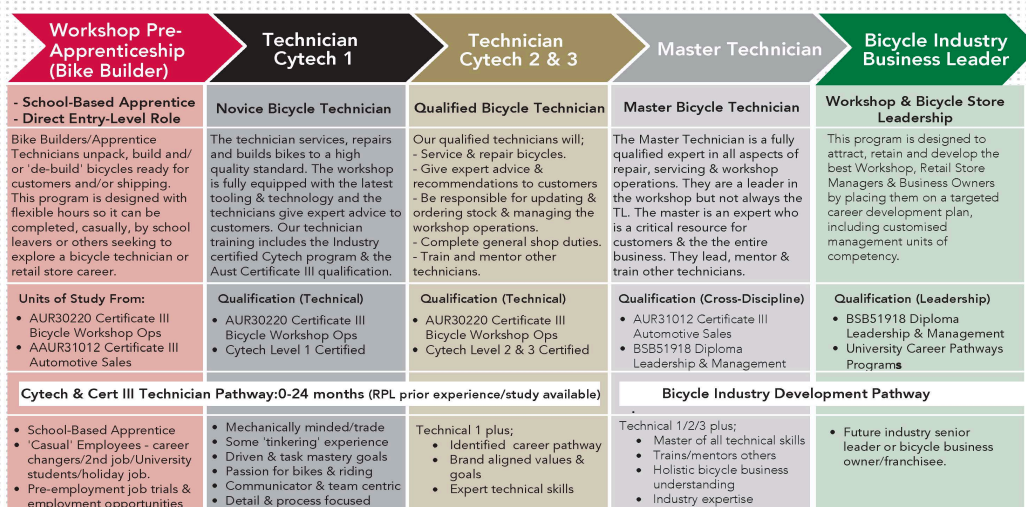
Workshop Pre-Apprenticeship (Bike Builder)

Technician Cytech 1

Technician Cytech 2 & 3

Master Technician

Bicycle Industry Business Leader

- School-Based Apprentice
- Direct Entry-Level Role

Bike Builders/Apprentice Technicians unpack, build and/ or 'de-build' bicycles ready for customers and/or shipping. This program is designed with flexible hours so it can be completed, casually, by school leavers or others seeking to explore a bicycle technician or retail store career.

Units of Study From:
- AUR30220 Certificate III Bicycle Workshop Ops
- AAUR31012 Certificate III Automotive Sales

Novice Bicycle Technician

The technician services, repairs and builds bikes to a high quality standard. The workshop is fully equipped with the latest tooling & technology and the technicians give expert advice to customers. Our technician training includes the Industry certified Cytech program & the Aust Certificate III qualification.

Qualification (Technical)
- AUR30220 Certificate III Bicycle Workshop Ops
- Cytech Level 1 Certified

Qualified Bicycle Technician

Our qualified technicians will;
- Service & repair bicycles.
- Give expert advice & recommendations to customers
- Be responsible for updating & ordering stock & managing the workshop operations.
- Complete general shop duties.
- Train and mentor other technicians.

Qualification (Technical)
- AUR30220 Certificate III Bicycle Workshop Ops
- Cytech Level 2 & 3 Certified

Master Bicycle Technician

The Master Technician is a fully qualified expert in all aspects of repair, servicing & workshop operations. They are a leader in the workshop but not always the TL. The master is an expert who is a critical resource for customers & the the entire business. They lead, mentor & train other technicians.

Qualification (Cross-Discipline)
- AUR31012 Certificate III Automotive Sales
- BSB51918 Diploma Leadership & Management

Workshop & Bicycle Store Leadership

This program is designed to attract, retain and develop the best Workshop, Retail Store Managers & Business Owners by placing them on a targeted career development plan, including customised management units of competency.

Qualification (Leadership)
- BSB51918 Diploma Leadership & Management
- University Career Pathways Programs

Cytech & Cert III Technician Pathway:0-24 months (RPL prior experience/study available)

Bicycle Industry Development Pathway

- School-Based Apprentice
- 'Casual' Employees - career changers/2nd job/University students/holiday job.
- Pre-employment job trials & employment opportunities

- Mechanically minded/trade
- Some 'tinkering' experience
- Driven & task mastery goals
- Passion for bikes & riding
- Communicator & team centric
- Detail & process focused

Technical 1 plus;
- Identified career pathway
- Brand aligned values & goals
- Expert technical skills

Technical 1/2/3 plus;
- Master of all technical skills
- Trains/mentors others
- Holistic bicycle business understanding
- Industry expertise

- Future industry senior leader or bicycle business owner/franchisee.